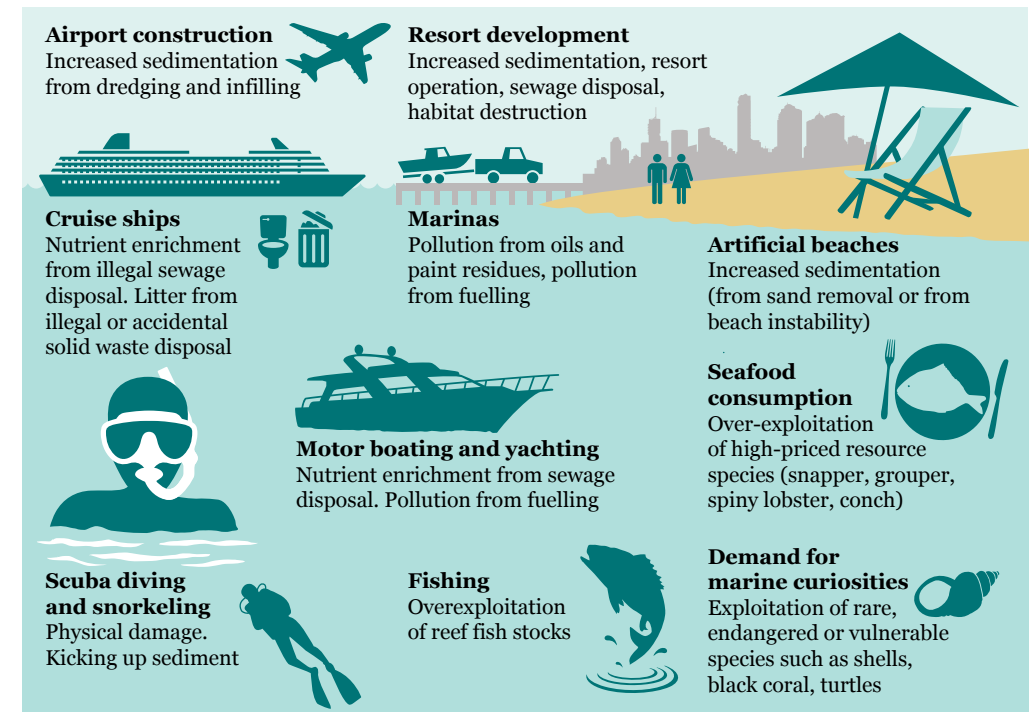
**Airport construction**
Increased sedimentation from dredging and infilling

**Resort development**
Increased sedimentation, resort operation, sewage disposal, habitat destruction

**Cruise ships**
Nutrient enrichment from illegal sewage disposal. Litter from illegal or accidental solid waste disposal

**Marinas**
Pollution from oils and paint residues, pollution from fuelling

**Artificial beaches**
Increased sedimentation (from sand removal or from beach instability)

**Seafood consumption**
Over-exploitation of high-priced resource species (snapper, grouper, spiny lobster, conch)

**Motor boating and yachting**
Nutrient enrichment from sewage disposal. Pollution from fuelling

**Scuba diving and snorkeling**
Physical damage. Kicking up sediment

**Fishing**
Overexploitation of reef fish stocks

**Demand for marine curiosities**
Exploitation of rare, endangered or vulnerable species such as shells, black coral, turtles